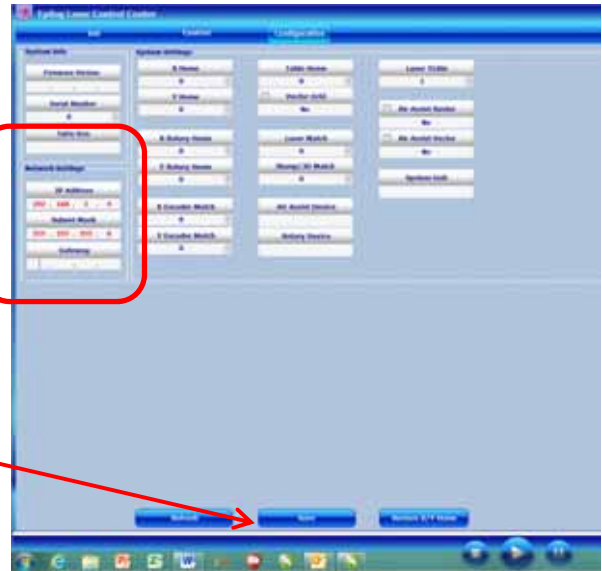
Epilog Laser Control Center

Job

Control

Configuration

System Info

Firmware Version

Serial Number

0

Table Size

Network Settings

IP Address

192 . 168 . 3 . 4

Subnet Mask

255 . 255 . 255 . 0

Gateway

System Settings

X Home

0

Y Home

0

X Rotary Home

0

Y Rotary Home

0

X Encoder Match

0

Y Encoder Match

0

Table Home

0

Vector Grid

No

Laser Match

0

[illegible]

0

Air Assist Device

Rotary Device

Laser Scale

1

Air Assist Raster

No

Air Assist Vector

No

System Unit

Refresh

Save

Restore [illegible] Home